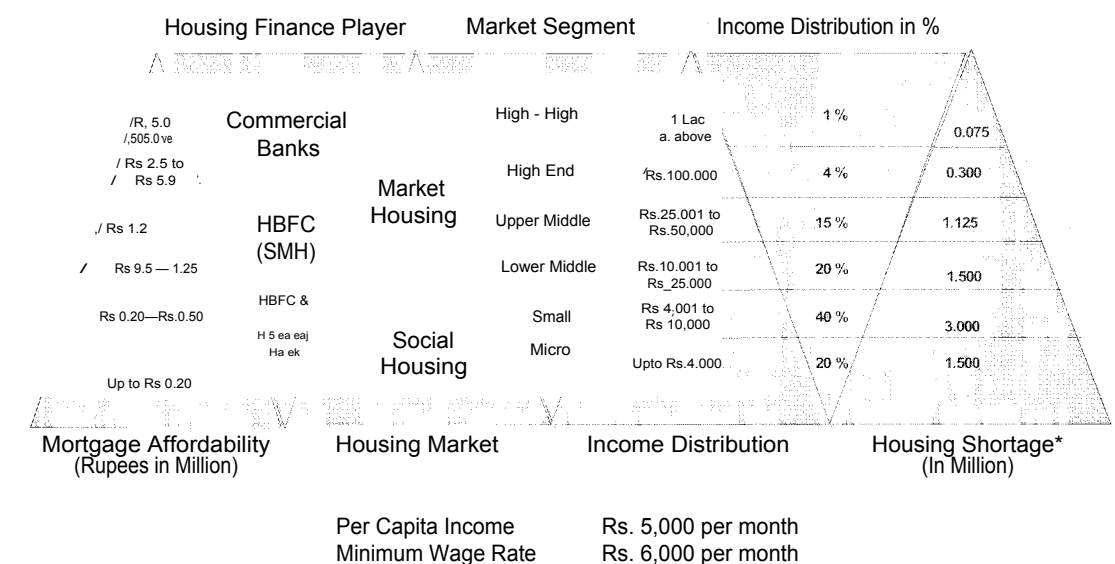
Housing Finance Player Market Segment Income Distribution in %

/R, 5.0
/,505.0 ve
/ Rs 2.5 to
/ Rs 5.9

/ Rs 1.2

/ Rs 9.5 — 1.25

Rs 0.20—Rs.0.50

Up to Rs 0.20

Commercial Banks

HBFC (SMH)

HBFC &

H 5 ea eaj
Ha ek

Market Housing

Social Housing

| | | | |
|---|---|---|---|
| High - High | 1 Lac a. above | 1 % | 0.075 |
| High End | Rs.100.000 | 4 % | 0.300 |
| Upper Middle | Rs.25.001 to Rs.50,000 | 15 % | 1.125 |
| Lower Middle | Rs.10.001 to Rs_25.000 | 20 % | 1.500 |
| Small | Rs 4,001 to Rs 10,000 | 40 % | 3.000 |
| Micro | Upto Rs.4.000 | 20 % | 1.500 |

Mortgage Affordability (Rupees in Million)
Housing Market
Income Distribution
Housing Shortage* (In Million)

Per Capita Income Rs. 5,000 per month
Minimum Wage Rate Rs. 6,000 per month